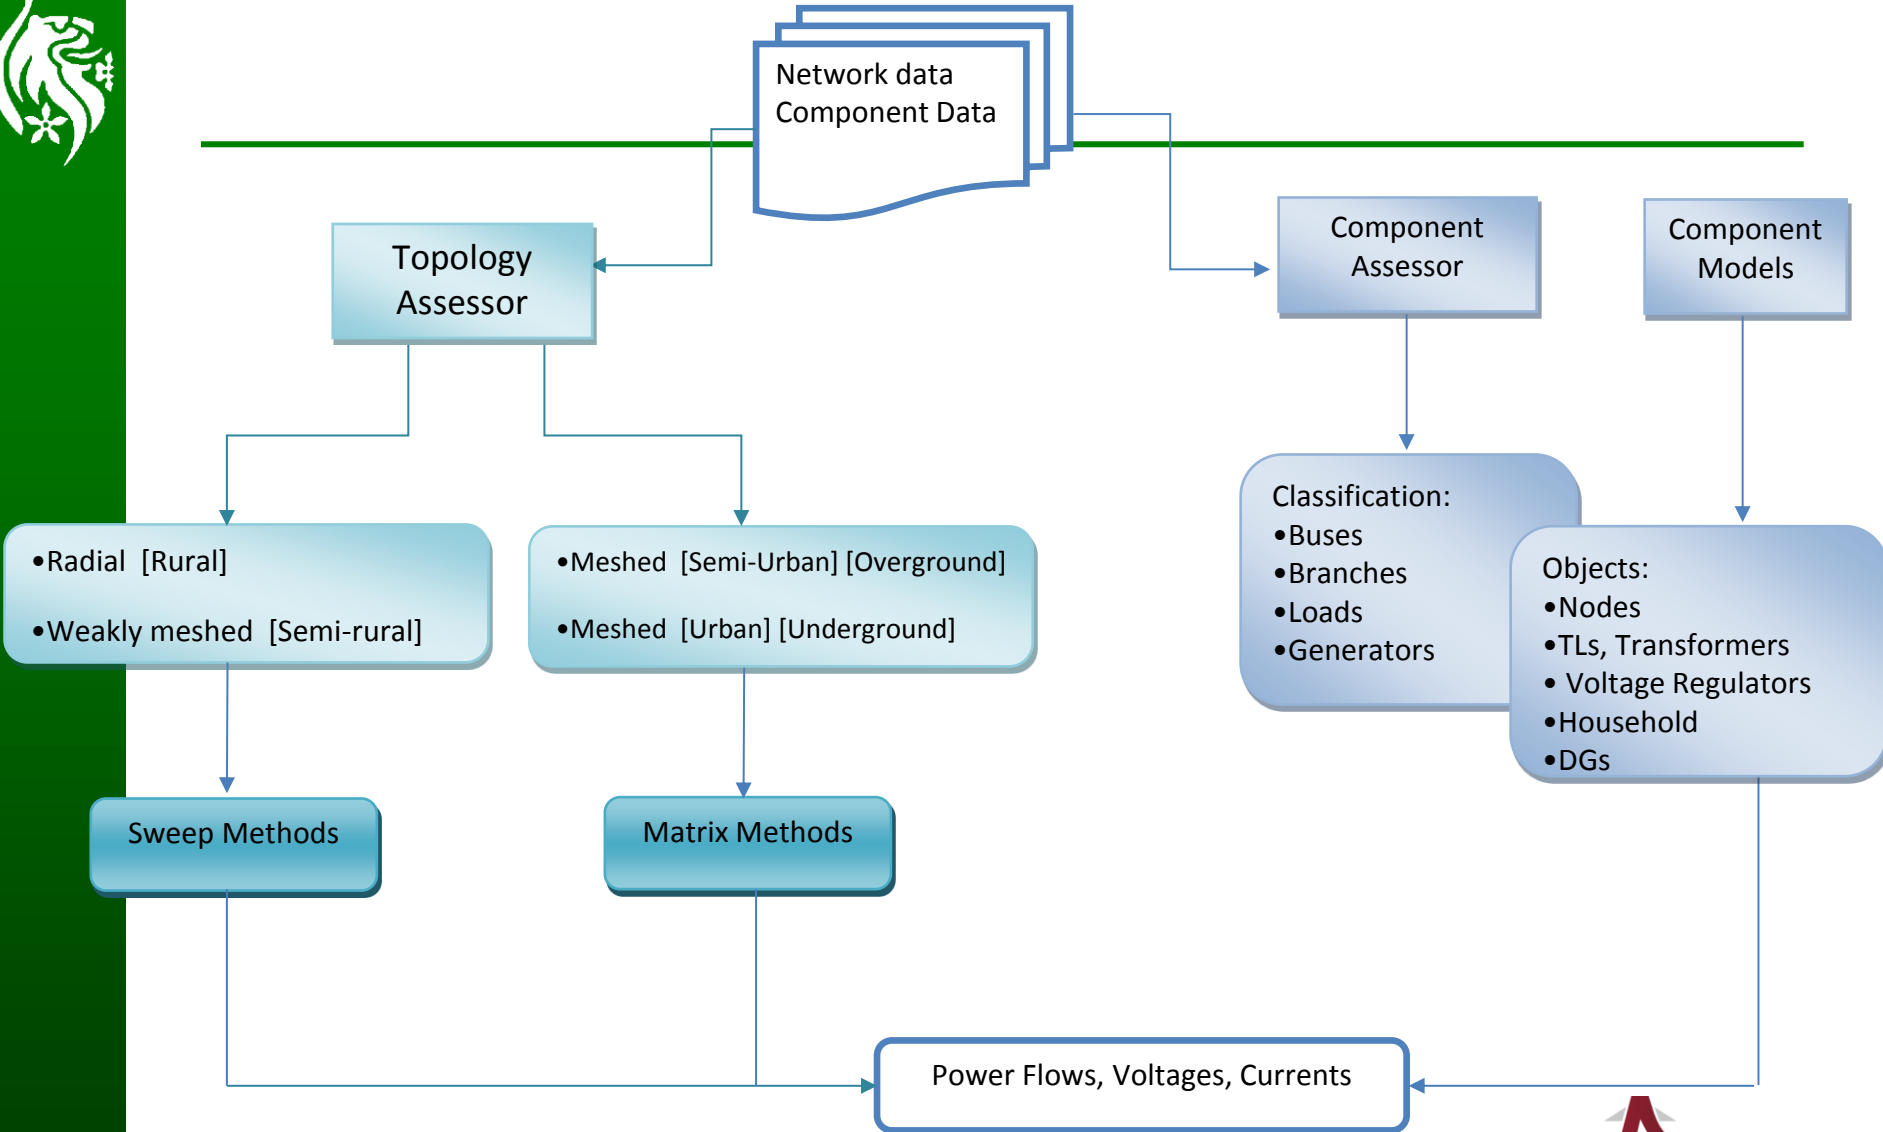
Network data
Component Data

Topology Assessor

Component Assessor

Component Models

•Radial [Rural]

•Weakly meshed [Semi-rural]

•Meshed [Semi-Urban] [Overground]

•Meshed [Urban] [Underground]

Classification:
•Buses
•Branches
•Loads
•Generators

Objects:
•Nodes
•TLs, Transformers
• Voltage Regulators
•Household
•DGs

Sweep Methods

Matrix Methods

Power Flows, Voltages, Currents